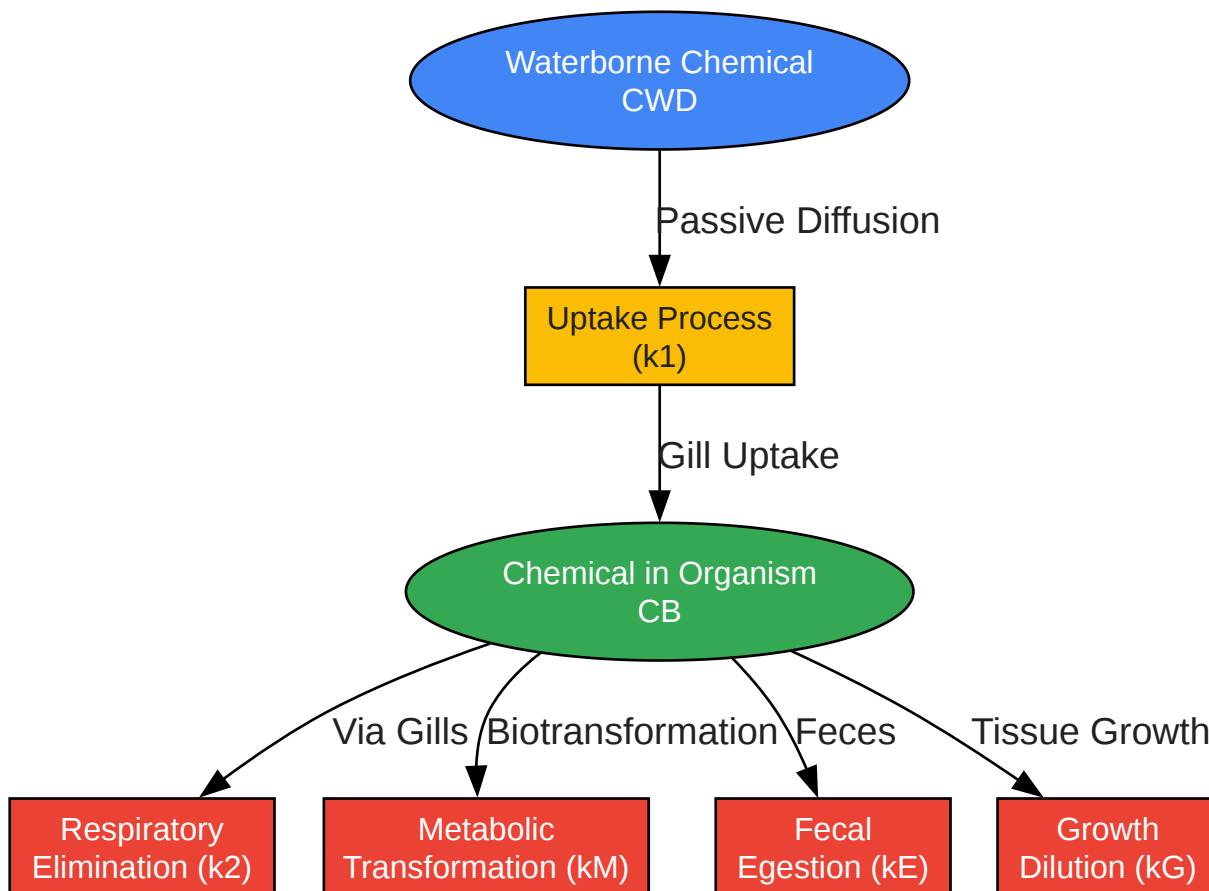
Waterborne Chemical
CWD

Passive Diffusion

Uptake Process
(k1)

Gill Uptake

Chemical in Organism
CB

Via Gills

Biotransformation

Feces

Tissue Growth

Respiratory
Elimination (k2)

Metabolic
Transformation (kM)

Fecal
Egestion (kE)

Growth
Dilution (kG)